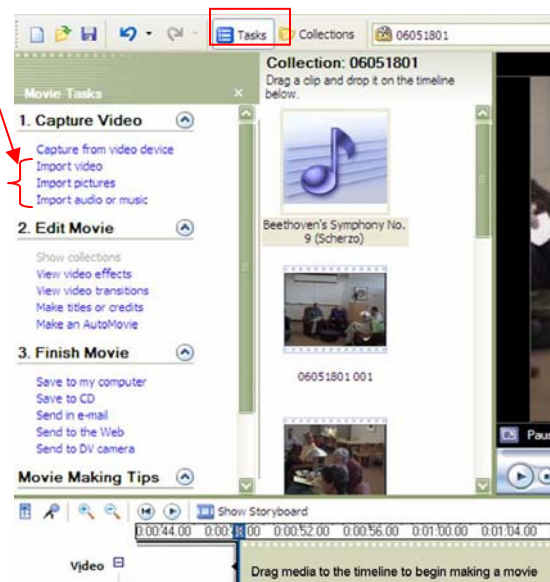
Tasks Collections 06051801

Movie Tasks

1. Capture Video

Capture from video device
Import video
Import pictures
Import audio or music

2. Edit Movie

Show collections
View video effects
View video transitions
Make titles or credits
Make an AutoMovie

3. Finish Movie

Save to my computer
Save to CD
Send in e-mail
Send to the Web
Send to DV camera

Movie Making Tips

Collection: 06051801
Drag a clip and drop it on the timeline below.

Beethoven's Symphony No. 9 (Scherzo)

06051801 001

Paus

Show Storyboard

0:00:44.00 0:00:4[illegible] 0:00:52.00 0:00:56.00 0:01:00.00 0:01:04.00

Video

Drag media to the timeline to begin making a movie